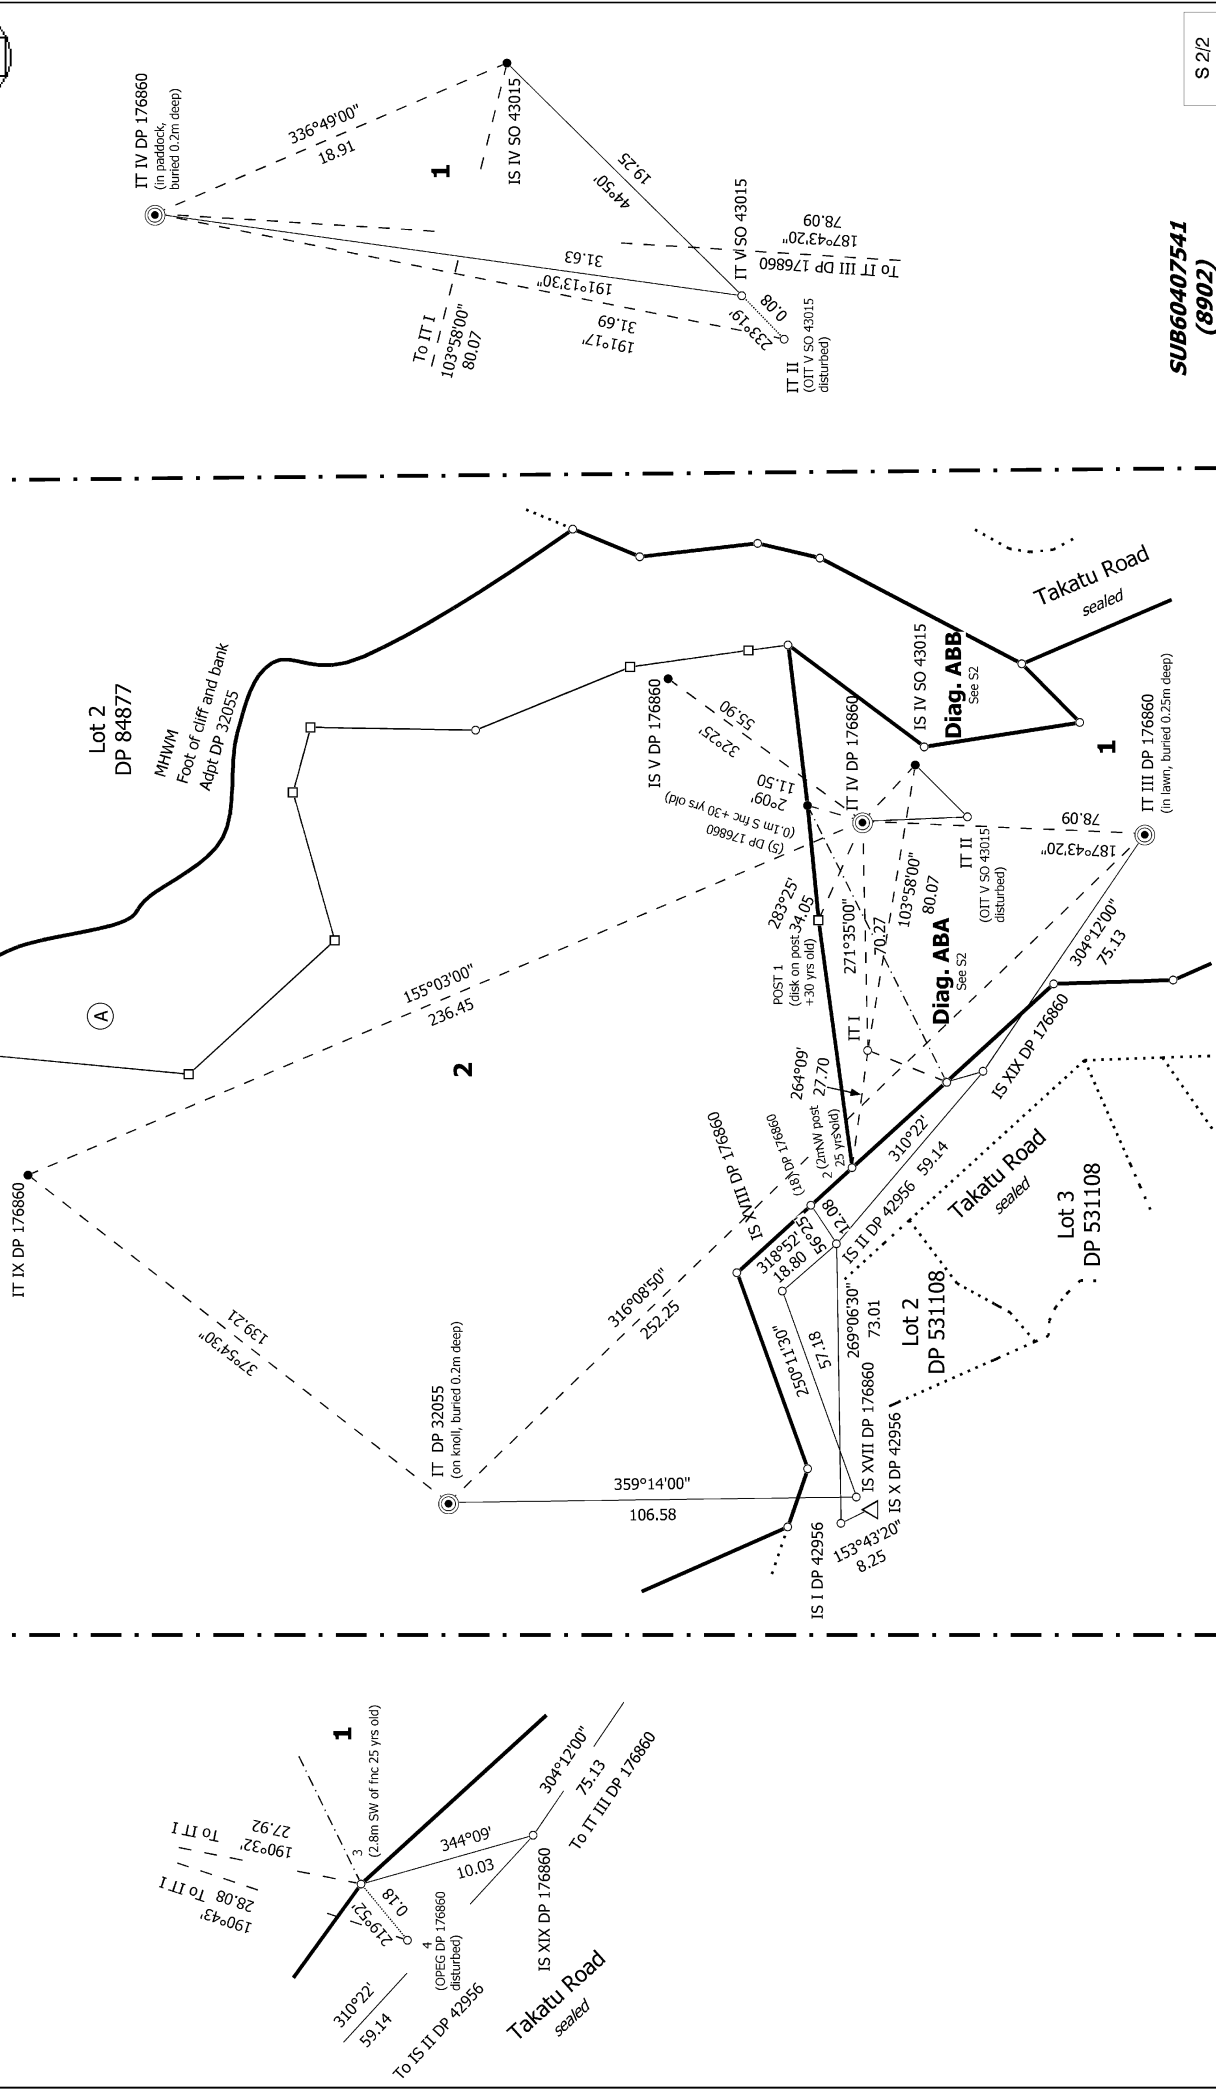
S 2/2

SUB60407541
(8902)

IT IV DP 176860
(in paddock, buried 0.2m deep)
336°49'00"
18.91
1
IS IV SO 43015
19.25
44°50'
IT V SO 43015
31.63
191°13'30"
31.69
191°17'
To IT I
103°58'00"
80.07
233°19'
0.08
IT II
(OIT V SO 43015 disturbed)
To IT III DP 176860
187°43'20"
78.09

Lot 2
DP 84877
MHWM
Foot of cliff and bank
Adpt DP 32055
A
2
155°03'00"
236.45
IT IX DP 176860
139.21
37°54'30"
IS V DP 176860
55.90
32°25'
11.50
2°09'
(5) DP 176860
(0.1m S fnc +30 yrs old)
283°25'
34.05
POST 1
(disk on post +30 yrs old)
271°35'00"
IT IV DP 176860
IS IV SO 43015
Diag. ABB
See S2
1
Takatu Road
sealed
IT III DP 176860
(in lawn, buried 0.25m deep)
78.09
187°43'20"
IT II
(OIT V SO 43015 disturbed)
103°58'00"
80.07
70.27
Diag. ABA
See S2
304°12'00"
75.13
IT I
264°09'
27.70
2 (2mW post 25 yrs old)
(18) DP 176860
IS XVIII DP 176860
IS XIX DP 176860
310°22'
59.14
IS II DP 42956
12.08
56°25'
318°52'
18.80
316°08'50"
252.25
IT DP 32055
(on knoll, buried 0.2m deep)
Takatu Road
sealed
Lot 3
DP 531108
Lot 2
DP 531108
250°11'30"
57.18
269°06'30"
73.01
IS XVII DP 176860
IS X DP 42956
359°14'00"
106.58
IS I DP 42956
153°43'20"
8.25

1
(2.8m SW of fnc 25 yrs old)
3
190°32'
27.92
To IT I
190°43'
28.08
To IT I
344°09'
10.03
219°52'
0.18
4
(OPEG DP 176860 disturbed)
IS XIX DP 176860
304°12'00"
75.13
To IT III DP 176860
310°22'
59.14
To IS II DP 42956
Takatu Road
sealed